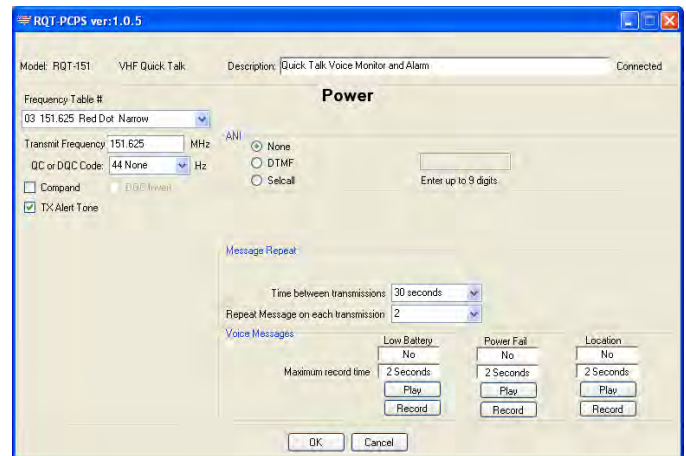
RQT-PCPS ver:1.0.5

Model: RQT-151 VHF Quick Talk Description: Quick Talk Voice Monitor and Alarm Connected

Frequency Table #
03 151.625 Red Dot Narrow

Power

Transmit Frequency 151.625 MHz
QC or DQC Code: 44 None Hz
Compand DQC Invert
TX Alert Tone

ANI
None
DTMF
Selcall
Enter up to 9 digits

Message Repeat

Time between transmissions 30 seconds
Repeat Message on each transmission 2

Voice Messages

| | Low Battery | Power Fail | Location |
|---|---|---|---|
| | No | No | No |
| Maximum record time | 2 Seconds | 2 Seconds | 2 Seconds |
| | Play | Play | Play |
| | Record | Record | Record |

OK Cancel